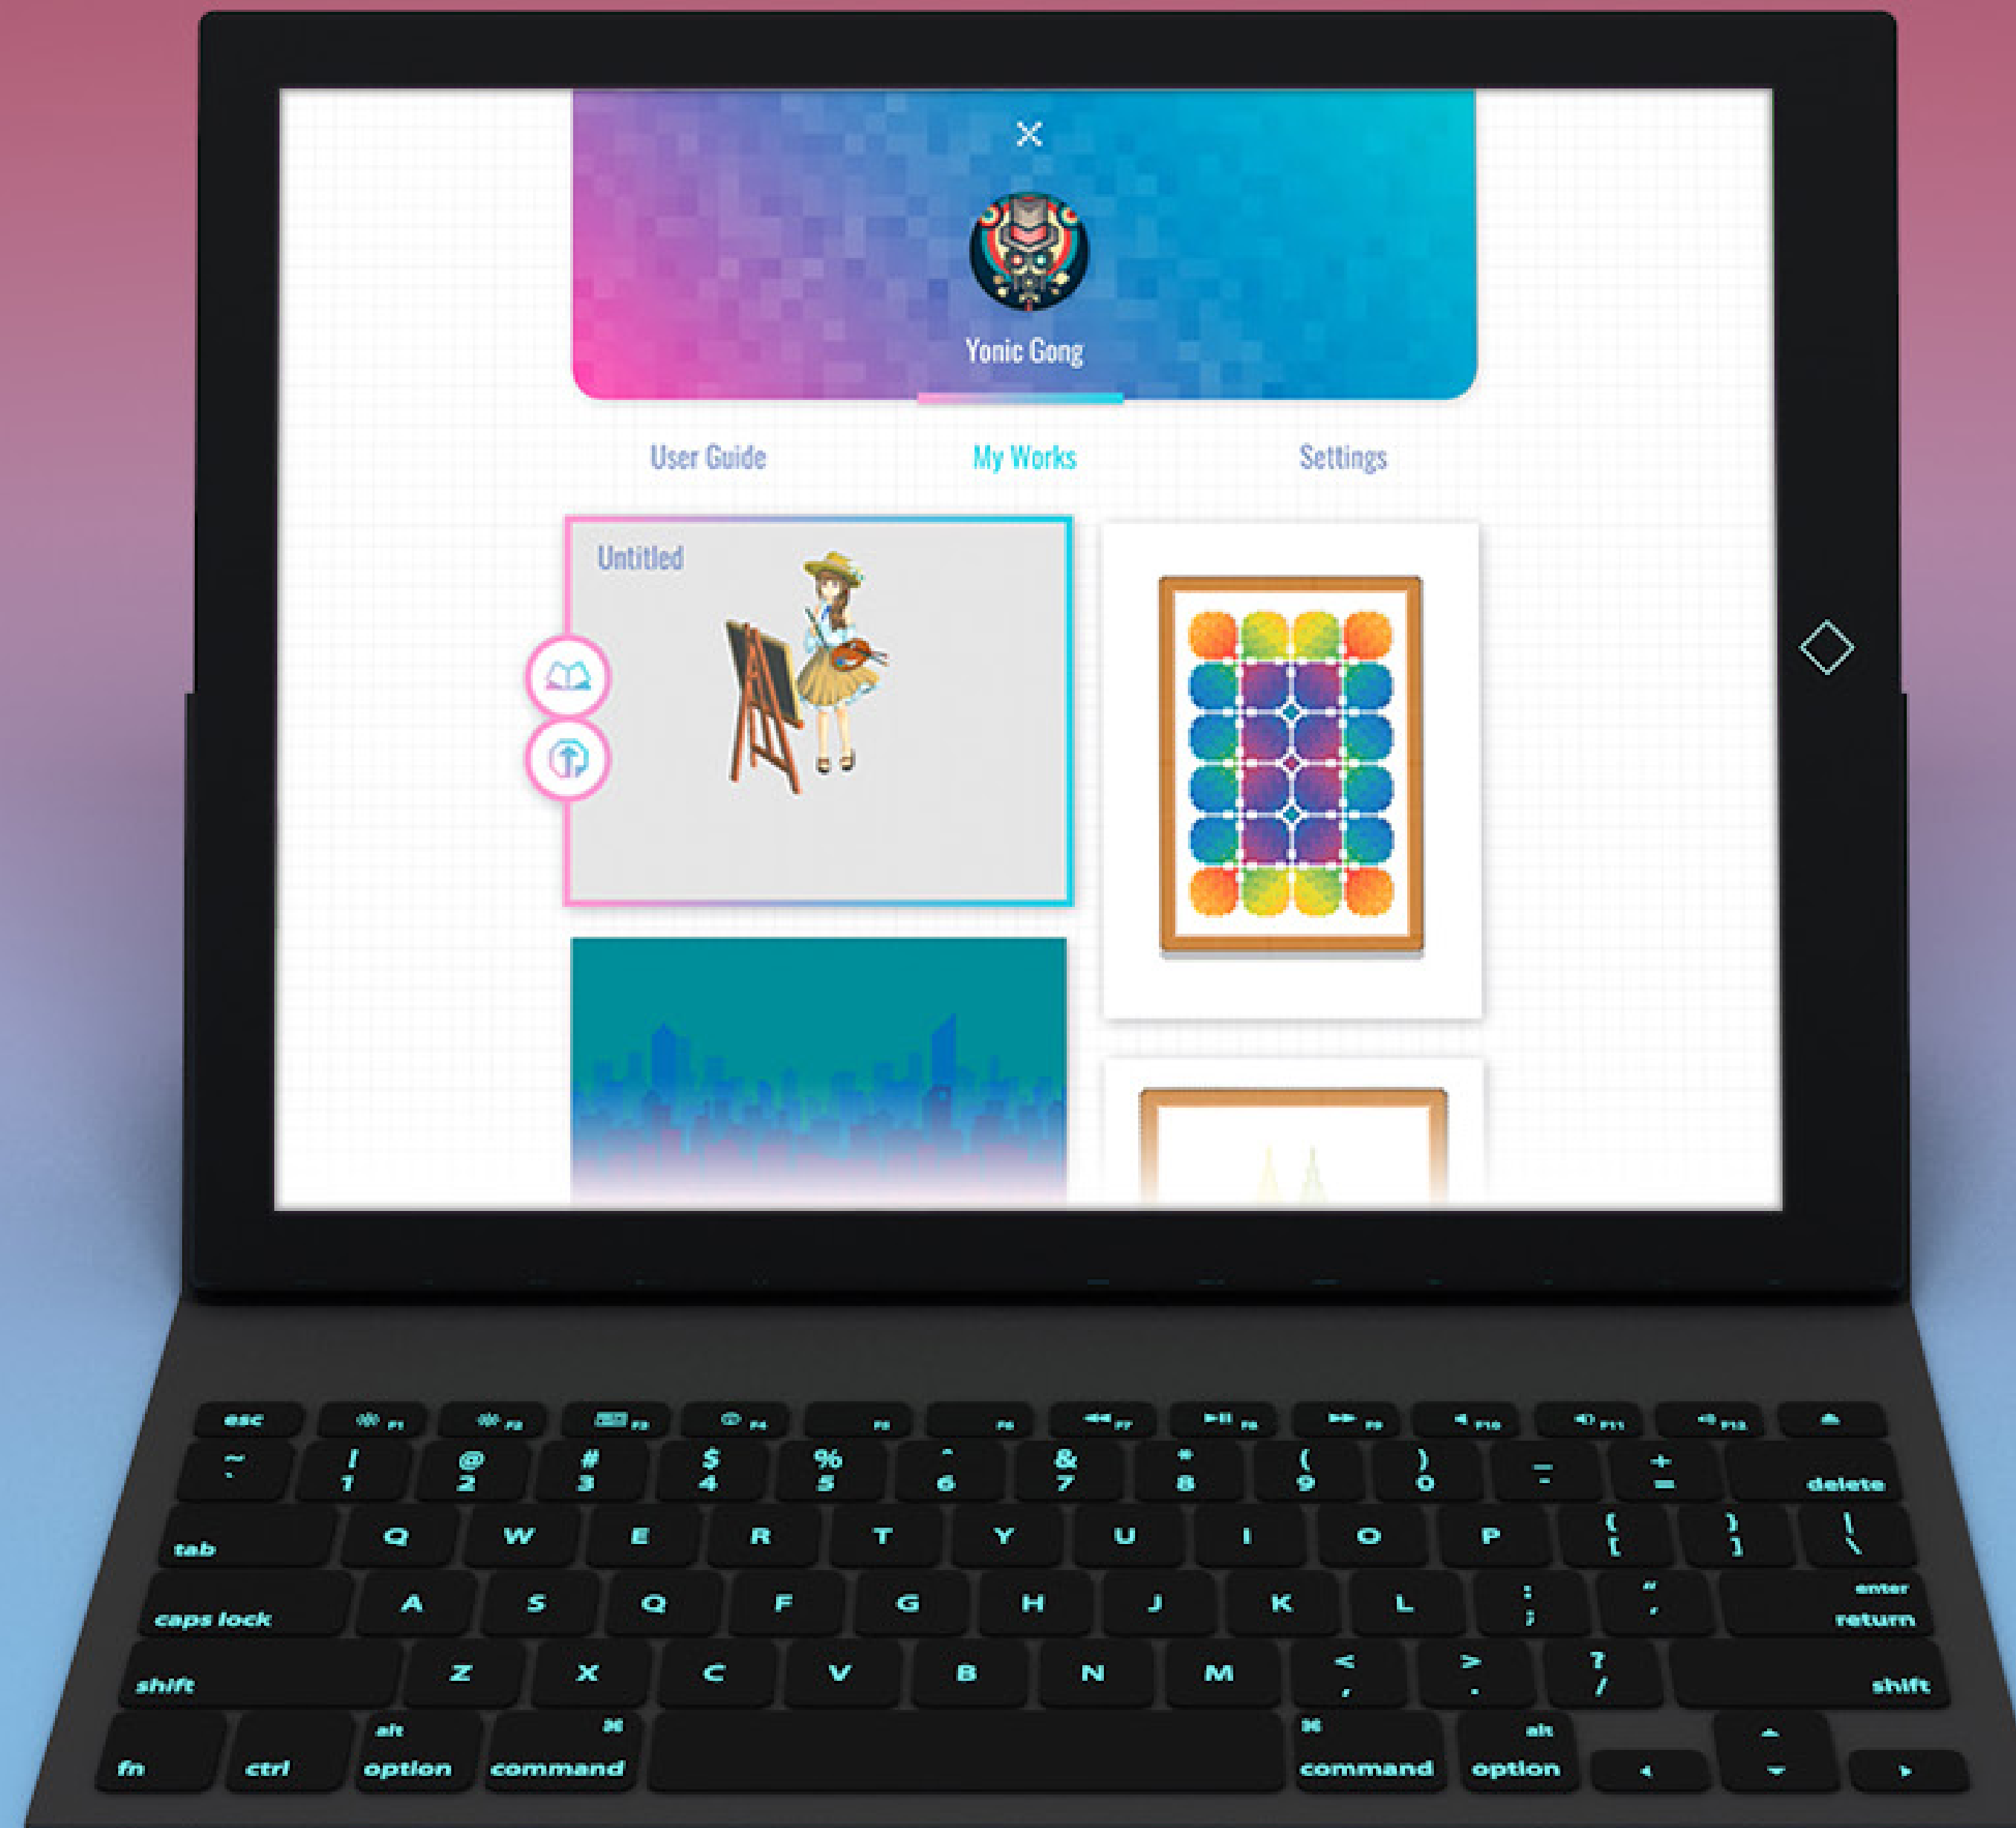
×

Yonic Gong

User Guide

My Works

Settings

Untitled

esc F1 F2 F3 F4 F5 F6 F7 F8 F9 F10 F11 F12

~ ` ! 1 @ 2 # 3 $ 4 % 5 ^ 6 & 7 * 8 ( 9 ) 0 _ - + = delete

tab Q W E R T Y U I O P { [ } ] | \

caps lock A S D F G H J K L : ; " ' enter return

shift Z X C V B N M < , > . ? / shift

fn ctrl alt option ⌘ command ⌘ command alt option